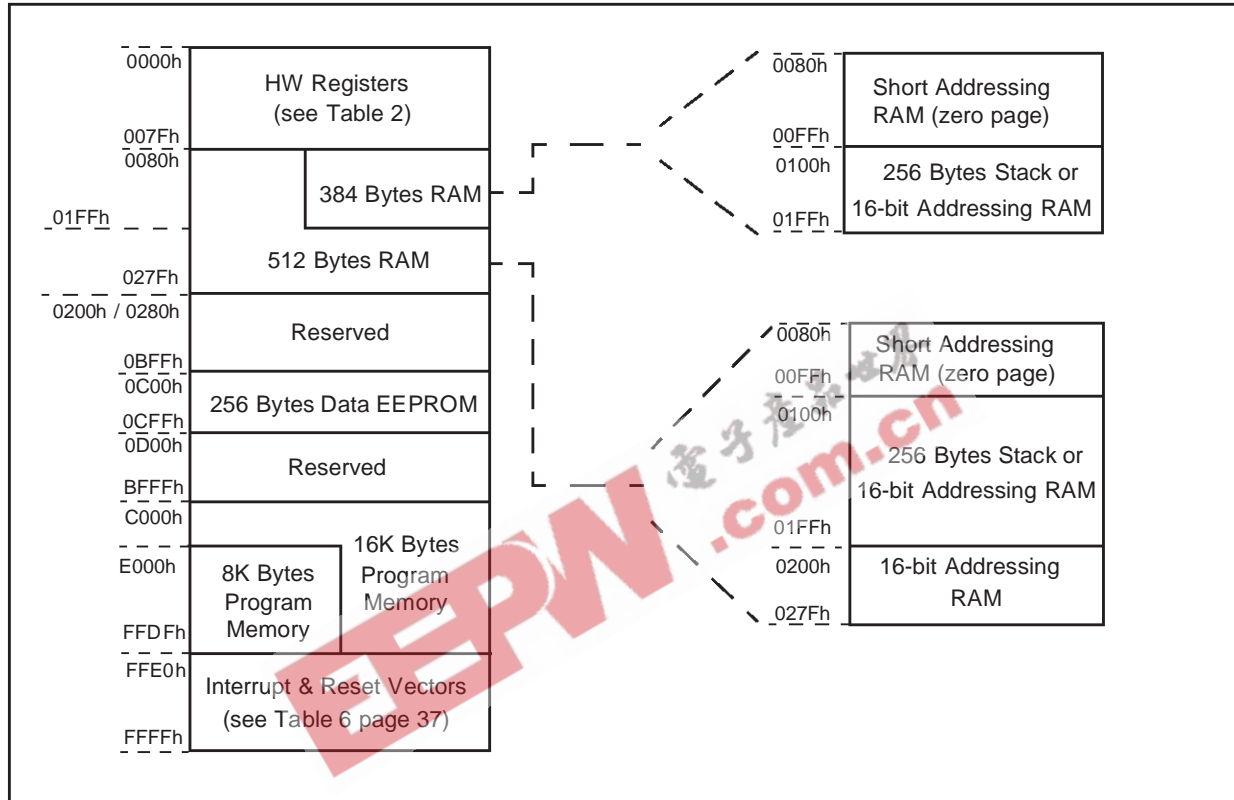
0000h
HW Registers (see Table 2)
007Fh
0080h
384 Bytes RAM
01FFh
512 Bytes RAM
027Fh
0200h / 0280h
Reserved
0BFFh
0C00h
256 Bytes Data EEPROM
0CFFh
0D00h
Reserved
BFFFh
C000h
16K Bytes Program Memory
E000h
8K Bytes Program Memory
FFDFh
FFE0h
Interrupt & Reset Vectors (see Table 6 page 37)
FFFFh

0080h
Short Addressing RAM (zero page)
00FFh
0100h
256 Bytes Stack or 16-bit Addressing RAM
01FFh

0080h
Short Addressing RAM (zero page)
00FFh
0100h
256 Bytes Stack or 16-bit Addressing RAM
01FFh
0200h
16-bit Addressing RAM
027Fh

电子产品世界
EEPW.com.cn